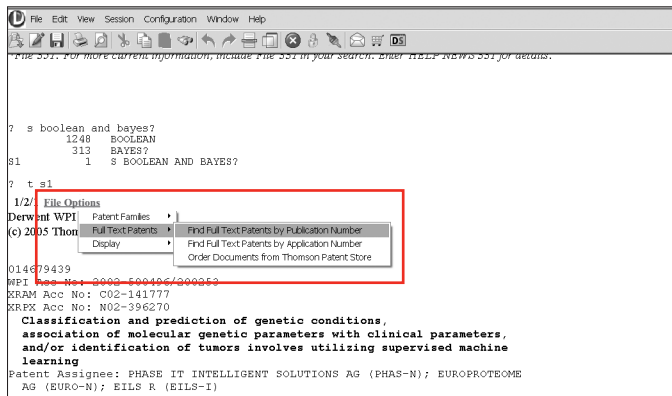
File Edit View Session Configuration Window Help

DS

File 351. For more current information, include File 351 in your search. Enter HELP NEWS 351 for details.

? s boolean and bayes?
1248 BOOLEAN
313 BAYES?
S1 1 S BOOLEAN AND BAYES?

? t s1

1/2/1 File Options
Derwent WPI
(c) 2005 Thom

Patent Families
Full Text Patents
Display

Find Full Text Patents by Publication Number
Find Full Text Patents by Application Number
Order Documents from Thomson Patent Store

014679439
WPI Acc No: 2002-500496/200253
XRAM Acc No: C02-141777
XRPX Acc No: N02-396270
Classification and prediction of genetic conditions, association of molecular genetic parameters with clinical parameters, and/or identification of tumors involves utilizing supervised machine learning
Patent Assignee: PHASE IT INTELLIGENT SOLUTIONS AG (PHAS-N); EUROPROTEOME AG (EURO-N); EILS R (EILS-I)